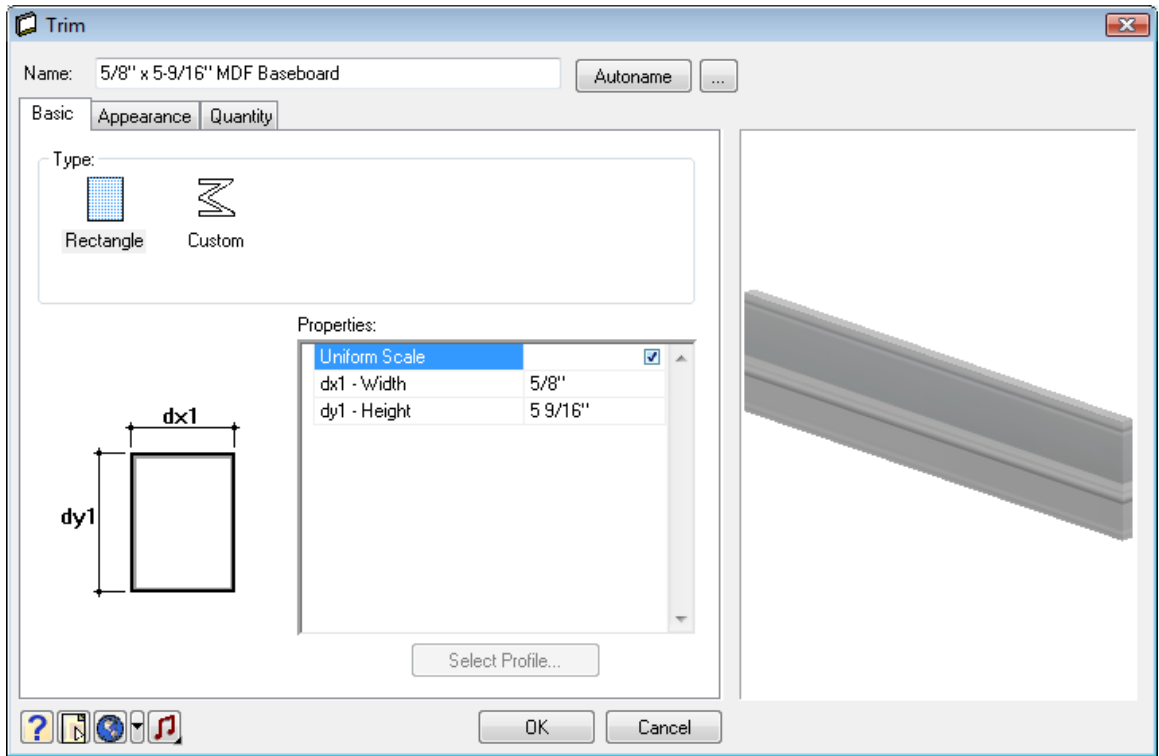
Trim

Name: 5/8" x 5-9/16" MDF Baseboard

Autoname

...

Basic

Appearance

Quantity

Type:

Rectangle

Custom

Properties:

| Uniform Scale | ☑ |
|---|---|
| dx1 - Width | 5/8" |
| dy1 - Height | 5 9/16" |

dx1

dy1

Select Profile...

OK

Cancel